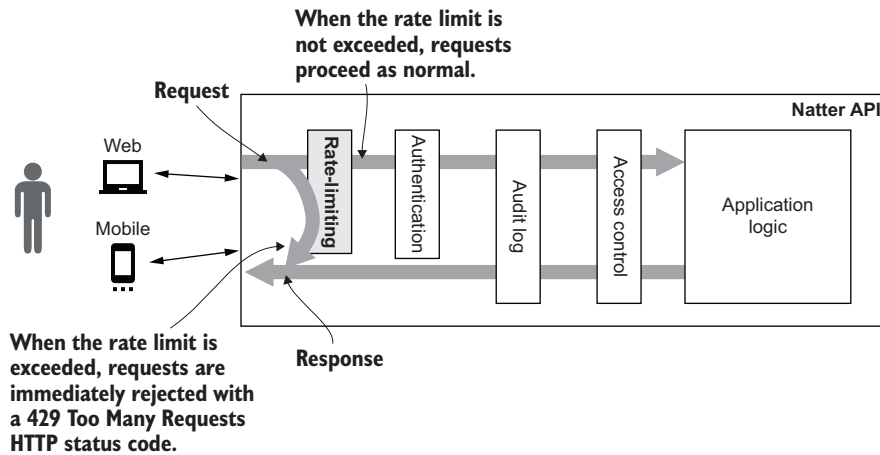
When the rate limit is not exceeded, requests proceed as normal.

Request

Natter API

Web

Mobile

Rate-limiting

Authentication

Audit log

Access control

Application logic

When the rate limit is exceeded, requests are immediately rejected with a 429 Too Many Requests HTTP status code.

Response